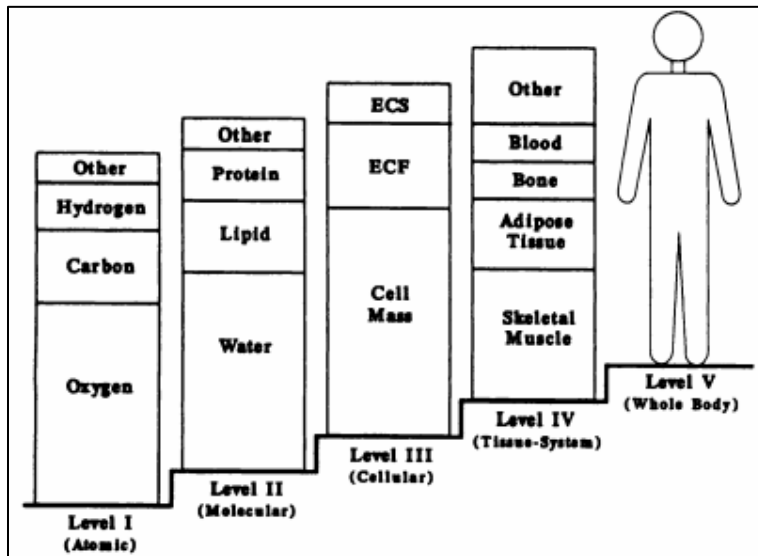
Other
Hydrogen
Carbon
Oxygen
Level I
(Atomic)

Other
Protein
Lipid
Water
Level II
(Molecular)

ECS
ECF
Cell Mass
Level III
(Cellular)

Other
Blood
Bone
Adipose Tissue
Skeletal Muscle
Level IV
(Tissue-System)

Level V
(Whole Body)